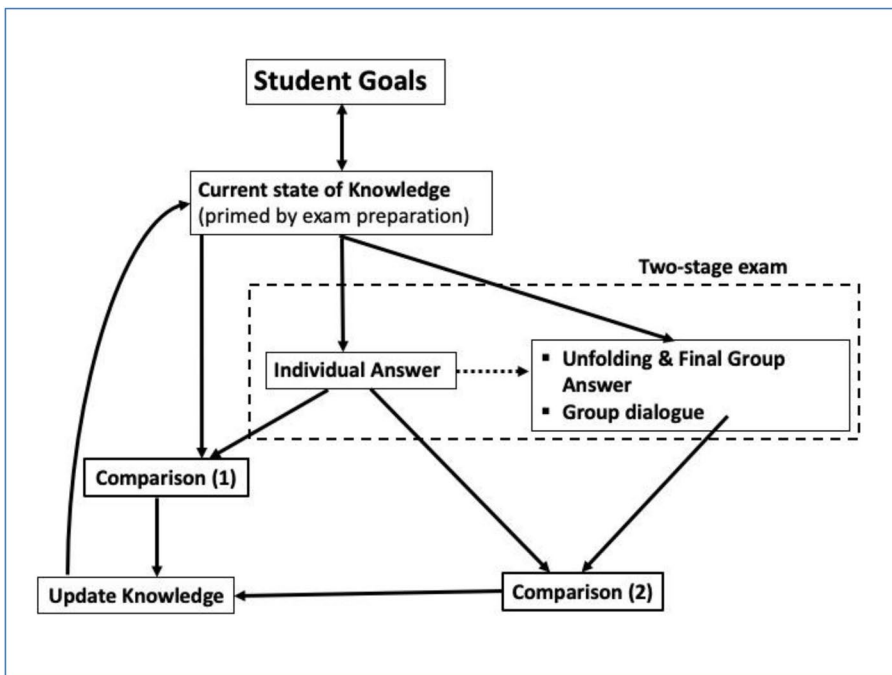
Student Goals

Current state of Knowledge
(primed by exam preparation)

Two-stage exam

Individual Answer

- Unfolding & Final Group Answer
- Group dialogue

Comparison (1)

Update Knowledge

Comparison (2)